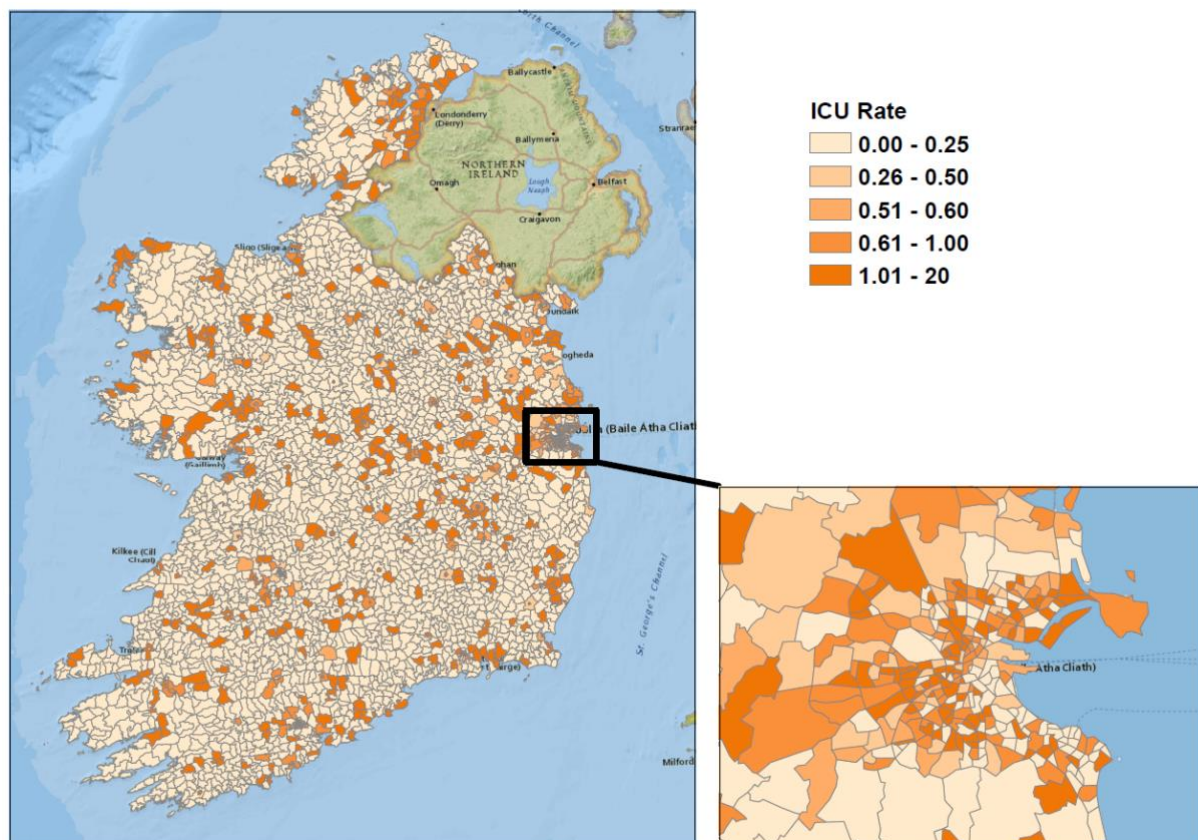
ICU Rate
0.00 - 0.25
0.26 - 0.50
0.51 - 0.60
0.61 - 1.00
1.01 - 20

North Channel
Ballycastle
Londonderry (Derry)
Ballymena
NORTHERN IRELAND
Omagh
Lough Neagh
Belfast
Craigavon
Stranraer
Sligo (Sligeach)
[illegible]ohan
Dundalk
Drogheda
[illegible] (Baile Átha Cliath)
Galway (Gaillimh)
Kilkee (Cill Chaoi)
St. George's Channel
Tralee
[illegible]rt Láirge)
Milford
Átha Cliath)